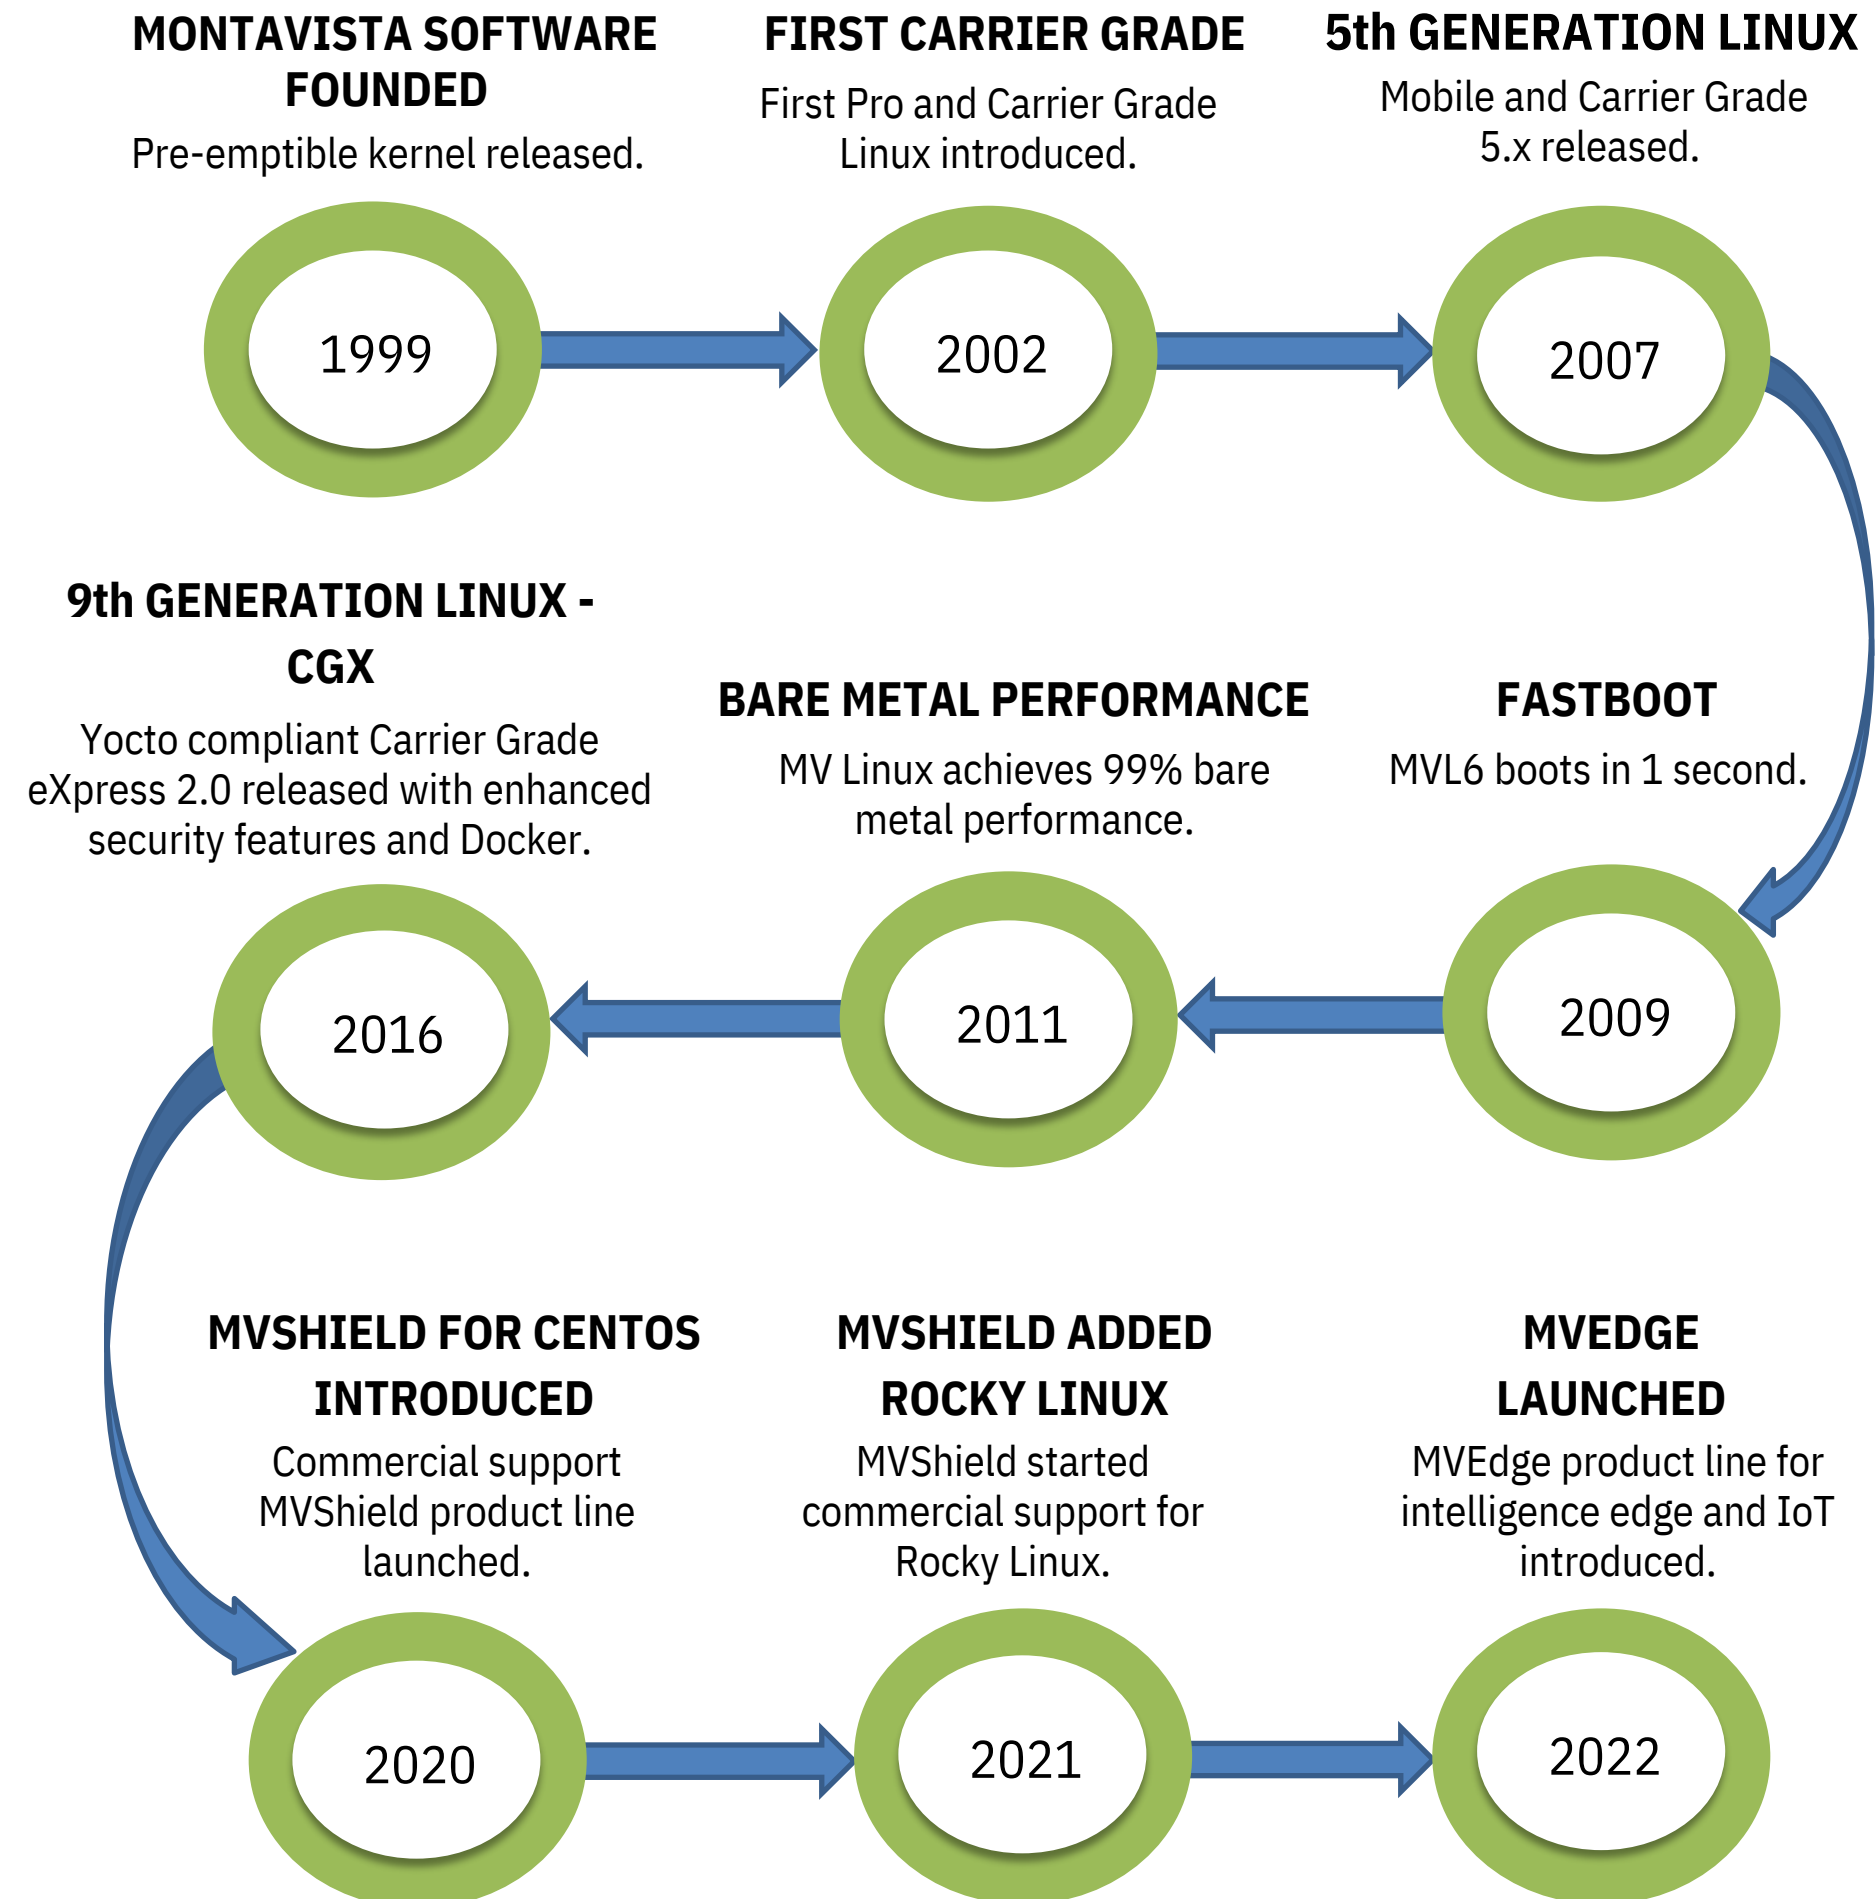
MONTAVISTA SOFTWARE FOUNDED
Pre-emptible kernel released.

FIRST CARRIER GRADE
First Pro and Carrier Grade Linux introduced.

5th GENERATION LINUX
Mobile and Carrier Grade 5.x released.

1999

2002

2007

9th GENERATION LINUX - CGX
Yocto compliant Carrier Grade eXpress 2.0 released with enhanced security features and Docker.

BARE METAL PERFORMANCE
MV Linux achieves 99% bare metal performance.

FASTBOOT
MVL6 boots in 1 second.

2016

2011

2009

MVSHIELD FOR CENTOS INTRODUCED
Commercial support MVShield product line launched.

MVSHIELD ADDED ROCKY LINUX
MVShield started commercial support for Rocky Linux.

MVEDGE LAUNCHED
MVEdge product line for intelligence edge and IoT introduced.

2020

2021

2022